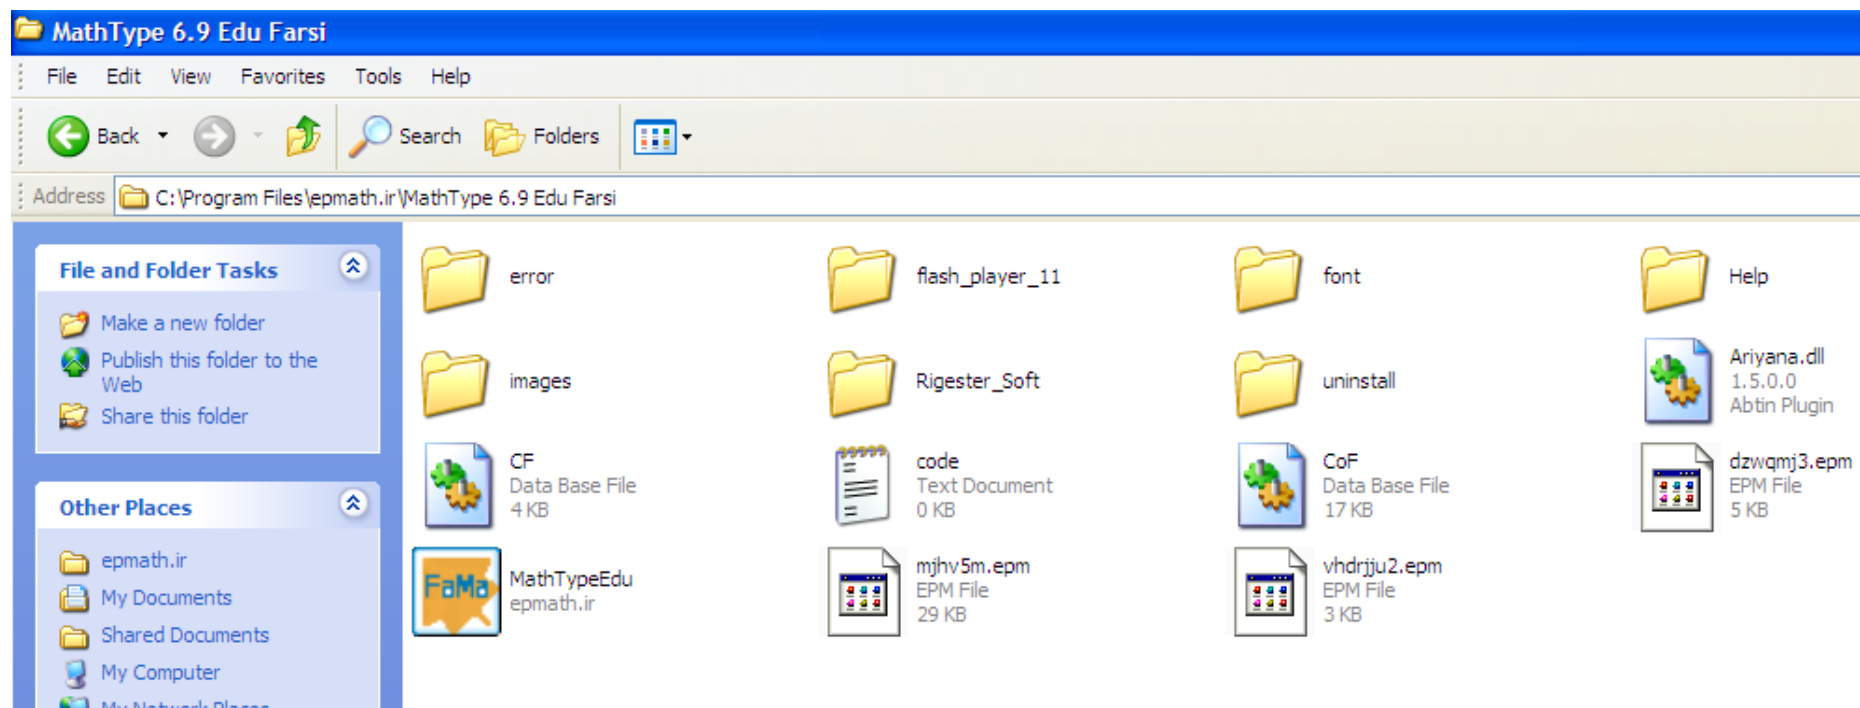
MathType 6.9 Edu Farsi

File Edit View Favorites Tools Help

Back Search Folders

Address C:\Program Files\epmath.ir\MathType 6.9 Edu Farsi

File and Folder Tasks

Make a new folder
Publish this folder to the Web
Share this folder

Other Places

epmath.ir
My Documents
Shared Documents
My Computer
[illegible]

error

flash_player_11

font

Help

images

Rigester_Soft

uninstall

Ariyana.dll
1.5.0.0
Abtin Plugin

CF
Data Base File
4 KB

code
Text Document
0 KB

CoF
Data Base File
17 KB

dzwqmj3.epm
EPM File
5 KB

FaMa

MathTypeEdu
epmath.ir

mjhv5m.epm
EPM File
29 KB

vhdrjju2.epm
EPM File
3 KB